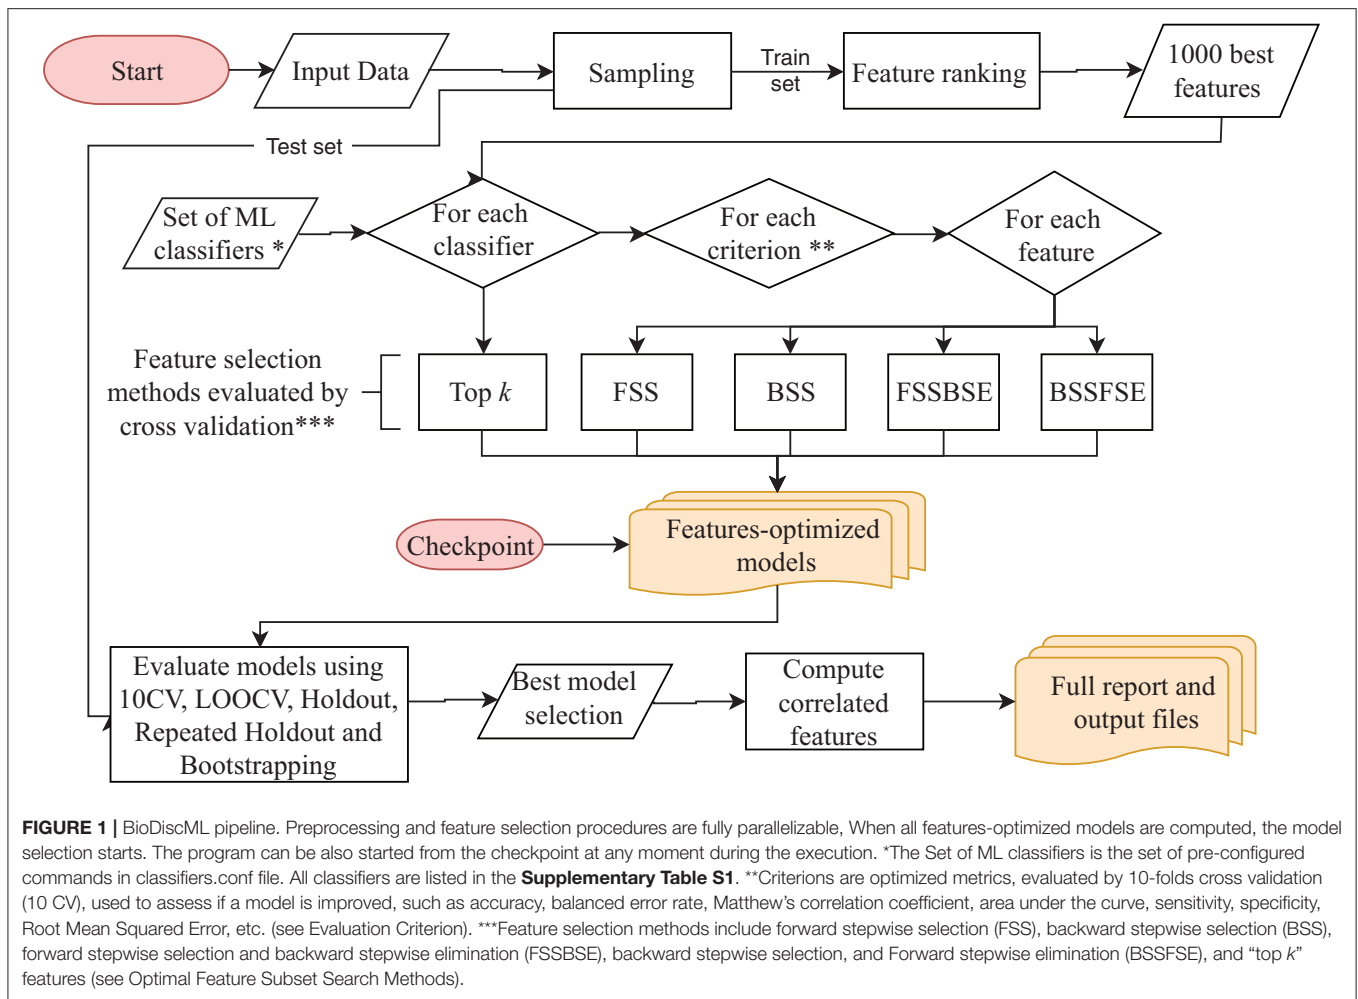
Start

Input Data

Sampling

Train set

Feature ranking

1000 best features

Test set

Set of ML classifiers *

For each classifier

For each criterion **

For each feature

Feature selection methods evaluated by cross validation***

Top $k$

FSS

BSS

FSSBSE

BSSFSE

Checkpoint

Features-optimized models

Evaluate models using 10CV, LOOCV, Holdout, Repeated Holdout and Bootstrapping

Best model selection

Compute correlated features

Full report and output files

**FIGURE 1 |** BioDiscML pipeline. Preprocessing and feature selection procedures are fully parallelizable, When all features-optimized models are computed, the model selection starts. The program can be also started from the checkpoint at any moment during the execution. *The Set of ML classifiers is the set of pre-configured commands in classifiers.conf file. All classifiers are listed in the **Supplementary Table S1**. **Criterions are optimized metrics, evaluated by 10-folds cross validation (10 CV), used to assess if a model is improved, such as accuracy, balanced error rate, Matthew's correlation coefficient, area under the curve, sensitivity, specificity, Root Mean Squared Error, etc. (see Evaluation Criterion). ***Feature selection methods include forward stepwise selection (FSS), backward stepwise selection (BSS), forward stepwise selection and backward stepwise elimination (FSSBSE), backward stepwise selection, and Forward stepwise elimination (BSSFSE), and "top $k$" features (see Optimal Feature Subset Search Methods).